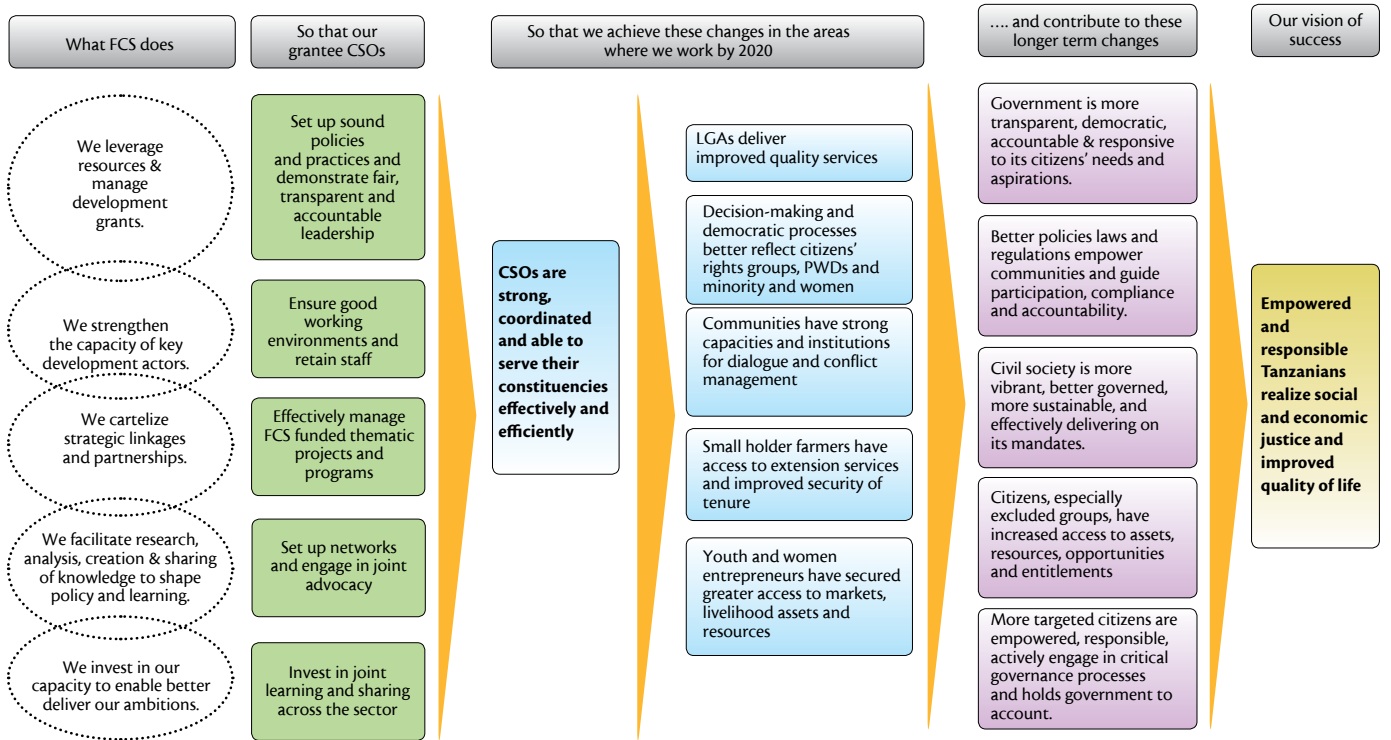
What FCS does

So that our grantee CSOs

So that we achieve these changes in the areas where we work by 2020

…. and contribute to these longer term changes

Our vision of success

We leverage resources & manage development grants.

We strengthen the capacity of key development actors.

We cartelize strategic linkages and partnerships.

We facilitate research, analysis, creation & sharing of knowledge to shape policy and learning.

We invest in our capacity to enable better deliver our ambitions.

Set up sound policies and practices and demonstrate fair, transparent and accountable leadership

Ensure good working environments and retain staff

Effectively manage FCS funded thematic projects and programs

Set up networks and engage in joint advocacy

Invest in joint learning and sharing across the sector

CSOs are strong, coordinated and able to serve their constituencies effectively and efficiently

LGAs deliver improved quality services

Decision-making and democratic processes better reflect citizens' rights groups, PWDs and minority and women

Communities have strong capacities and institutions for dialogue and conflict management

Small holder farmers have access to extension services and improved security of tenure

Youth and women entrepreneurs have secured greater access to markets, livelihood assets and resources

Government is more transparent, democratic, accountable & responsive to its citizens' needs and aspirations.

Better policies laws and regulations empower communities and guide participation, compliance and accountability.

Civil society is more vibrant, better governed, more sustainable, and effectively delivering on its mandates.

Citizens, especially excluded groups, have increased access to assets, resources, opportunities and entitlements

More targeted citizens are empowered, responsible, actively engage in critical governance processes and holds government to account.

Empowered and responsible Tanzanians realize social and economic justice and improved quality of life